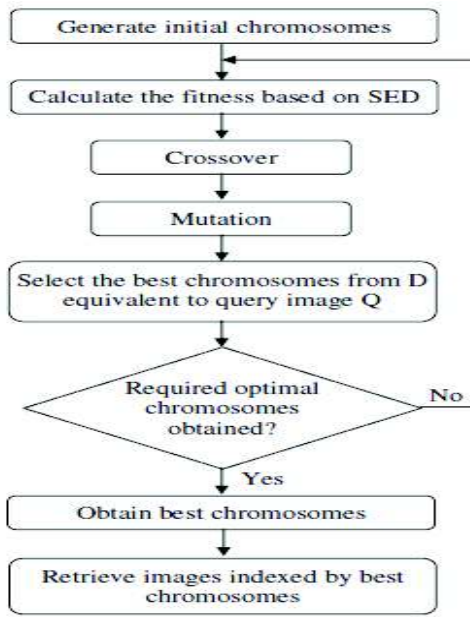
Generate initial chromosomes

Calculate the fitness based on SED

Crossover

Mutation

Select the best chromosomes from D equivalent to query image Q

Required optimal chromosomes obtained?

No

Yes

Obtain best chromosomes

Retrieve images indexed by best chromosomes